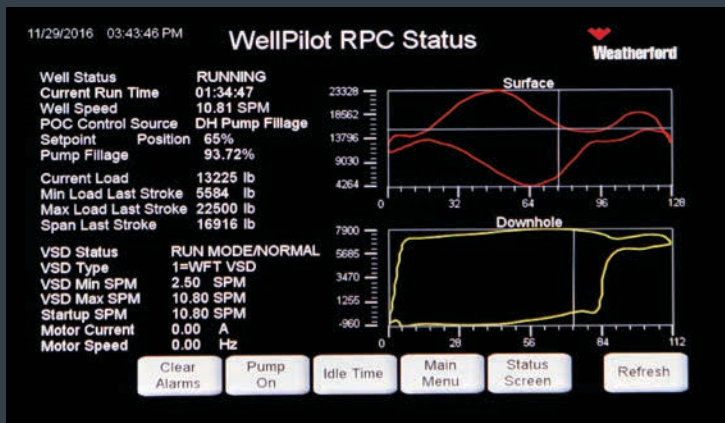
11/29/2016 03:43:46 PM

WellPilot RPC Status

Weatherford

| | |
|---|---|
| Well Status | RUNNING |
| Current Run Time | 01:34:47 |
| Well Speed | 10.81 SPM |
| POC Control Source | DH Pump Fillage |
| Setpoint Position | 65% |
| Pump Fillage | 93.72% |
| Current Load | 13225 lb |
| Min Load Last Stroke | 5584 lb |
| Max Load Last Stroke | 22500 lb |
| Span Last Stroke | 16916 lb |
| VSD Status | RUN MODE/NORMAL |
| VSD Type | 1=WFT VSD |
| VSD Min SPM | 2.50 SPM |
| VSD Max SPM | 10.80 SPM |
| Startup SPM | 10.80 SPM |
| Motor Current | 0.00 A |
| Motor Speed | 0.00 Hz |

Surface
23328
18562
13796
9030
4264
0 32 64 96 128

Downhole
7900
5685
3470
1255
-960
0 28 56 84 112

Clear Alarms
Pump On
Idle Time
Main Menu
Status Screen
Refresh